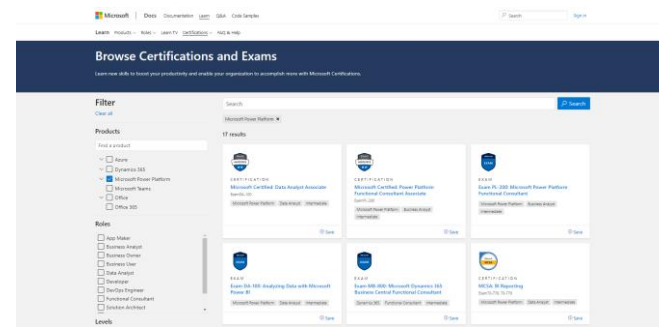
Microsoft | Docs Documentation Learn Q&A Code Samples

Search Sign in

Learn Products Roles Learn TV Certifications FAQ & Help

Browse Certifications and Exams

Learn new skills to boost your productivity and enable your organization to accomplish more with Microsoft Certifications.

Filter
Clear all

Products

Find a product

Azure
Dynamics 365
Microsoft Power Platform
Microsoft Teams
Office
Office 365

Roles

App Maker
Business Analyst
Business Owner
Business User
Data Analyst
Developer
DevOps Engineer
Functional Consultant
Solution Architect

Levels

Search

Search

Microsoft Power Platform ×

17 results

CERTIFICATION
Microsoft Certified: Data Analyst Associate
Exam DA-100
Microsoft Power Platform Data Analyst Intermediate
Save

CERTIFICATION
Microsoft Certified: Power Platform Functional Consultant Associate
Exam PL-200
Microsoft Power Platform Business Analyst Intermediate
Save

EXAM
Exam PL-200: Microsoft Power Platform Functional Consultant
Microsoft Power Platform Business Analyst Intermediate
Save

EXAM
Exam DA-100: Analyzing Data with Microsoft Power BI
Microsoft Power Platform Data Analyst Intermediate
Save

EXAM
Exam MB-800: Microsoft Dynamics 365 Business Central Functional Consultant
Dynamics 365 Functional Consultant Intermediate
Save

CERTIFICATION
MCSA: BI Reporting
Exam 70-778, 70-779
Microsoft Power Platform Data Analyst Intermediate
Save